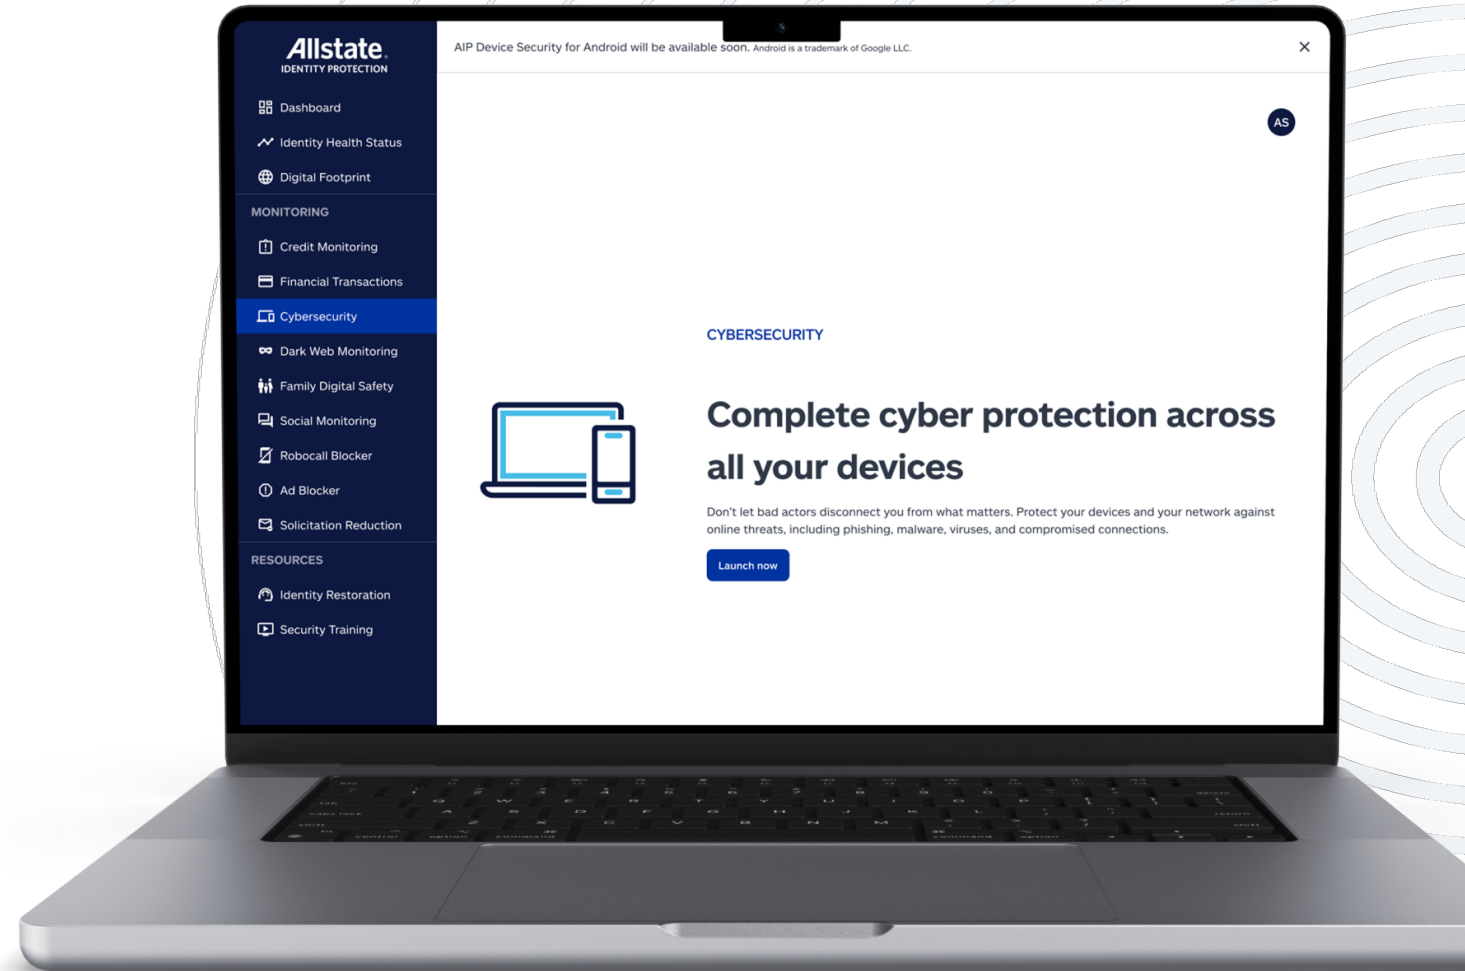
Allstate.
IDENTITY PROTECTION

Dashboard
Identity Health Status
Digital Footprint
MONITORING
Credit Monitoring
Financial Transactions
Cybersecurity
Dark Web Monitoring
Family Digital Safety
Social Monitoring
Robocall Blocker
Ad Blocker
Solicitation Reduction
RESOURCES
Identity Restoration
Security Training

AIP Device Security for Android will be available soon. Android is a trademark of Google LLC.

×

AS

CYBERSECURITY

Complete cyber protection across all your devices

Don't let bad actors disconnect you from what matters. Protect your devices and your network against online threats, including phishing, malware, viruses, and compromised connections.

Launch now